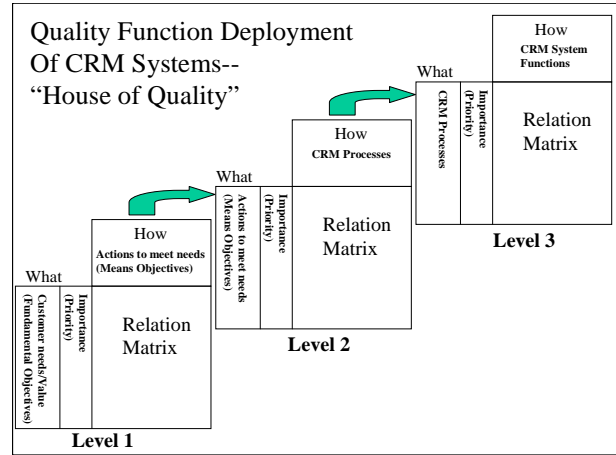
Quality Function Deployment
Of CRM Systems--
"House of Quality"

What

Customer needs/Value (Fundamental Objectives)

Importance (Priority)

How
Actions to meet needs (Means Objectives)

Relation Matrix

Level 1

What

Actions to meet needs (Means Objectives)

Importance (Priority)

How
CRM Processes

Relation Matrix

Level 2

What

CRM Processes

Importance (Priority)

How
CRM System Functions

Relation Matrix

Level 3